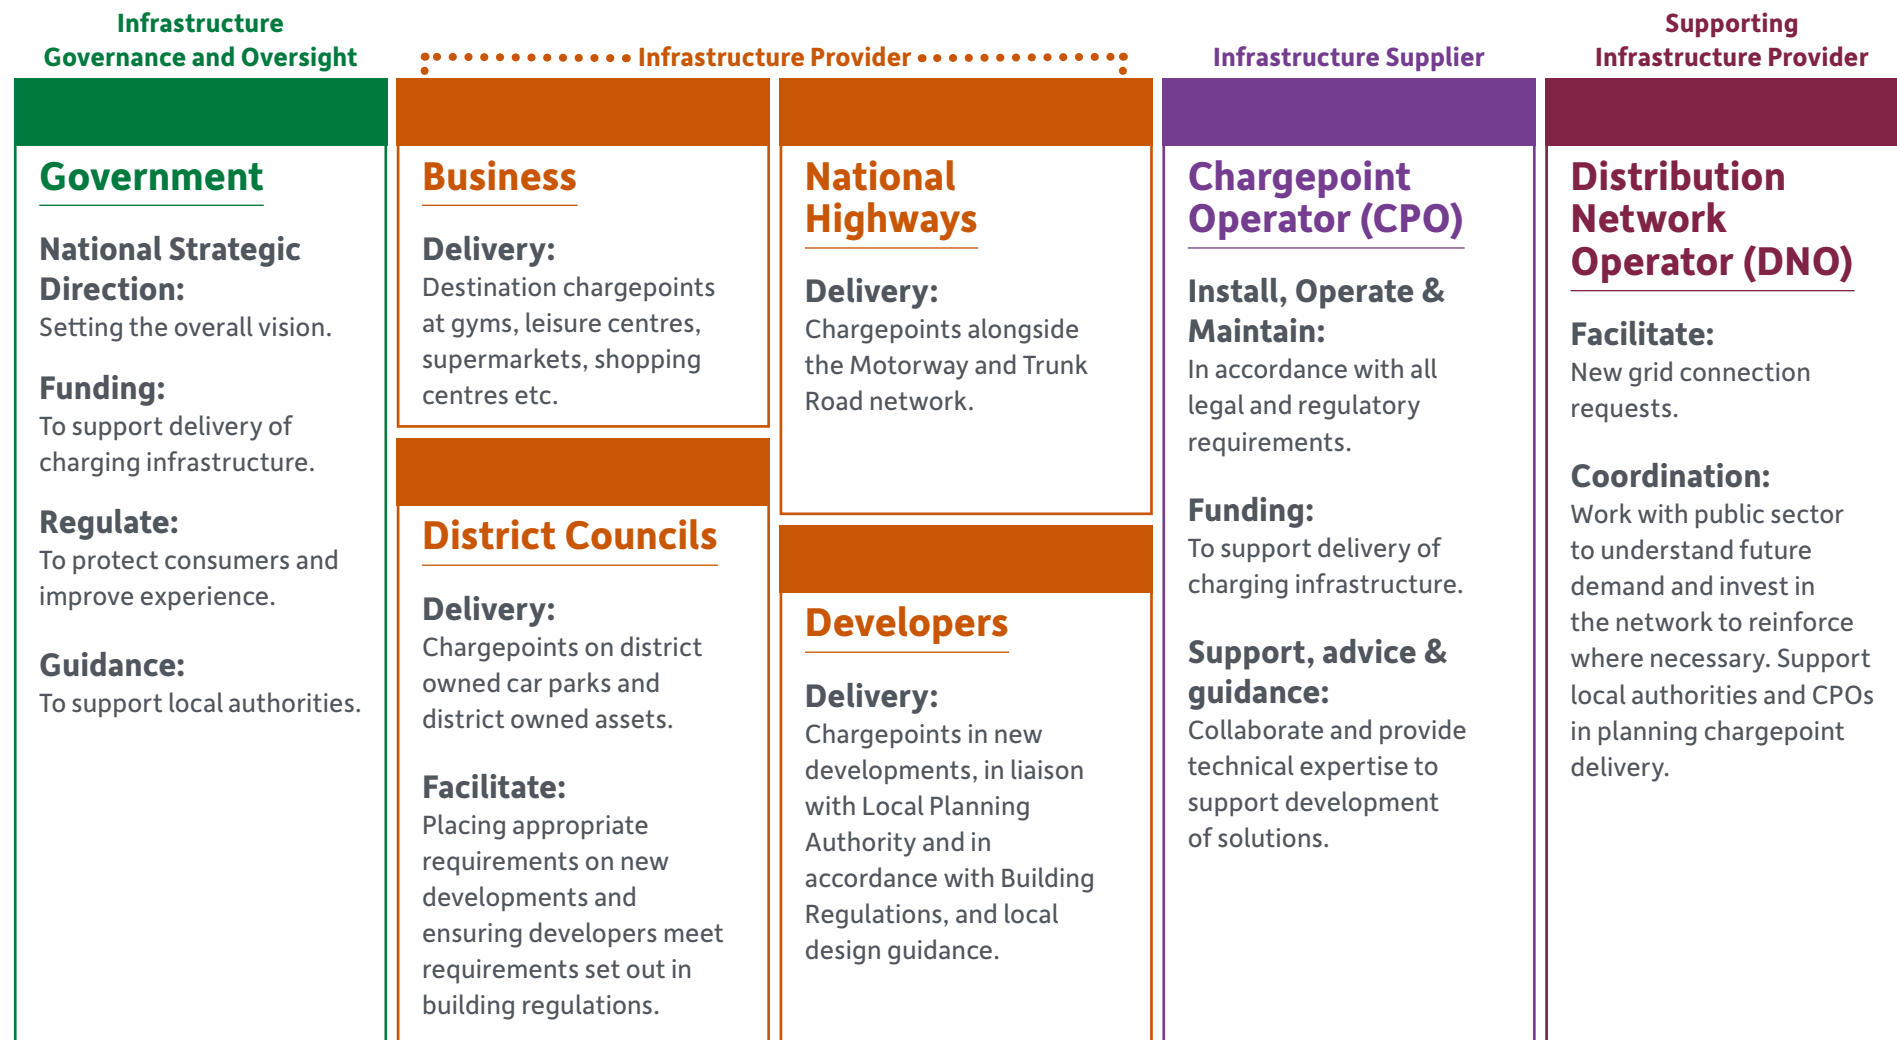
Infrastructure Governance and Oversight

Infrastructure Provider

Infrastructure Supplier

Supporting Infrastructure Provider

Government

National Strategic Direction:
Setting the overall vision.

Funding:
To support delivery of charging infrastructure.

Regulate:
To protect consumers and improve experience.

Guidance:
To support local authorities.

Business

Delivery:
Destination chargepoints at gyms, leisure centres, supermarkets, shopping centres etc.

District Councils

Delivery:
Chargepoints on district owned car parks and district owned assets.

Facilitate:
Placing appropriate requirements on new developments and ensuring developers meet requirements set out in building regulations.

National Highways

Delivery:
Chargepoints alongside the Motorway and Trunk Road network.

Developers

Delivery:
Chargepoints in new developments, in liaison with Local Planning Authority and in accordance with Building Regulations, and local design guidance.

Chargepoint Operator (CPO)

Install, Operate & Maintain:
In accordance with all legal and regulatory requirements.

Funding:
To support delivery of charging infrastructure.

Support, advice & guidance:
Collaborate and provide technical expertise to support development of solutions.

Distribution Network Operator (DNO)

Facilitate:
New grid connection requests.

Coordination:
Work with public sector to understand future demand and invest in the network to reinforce where necessary. Support local authorities and CPOs in planning chargepoint delivery.